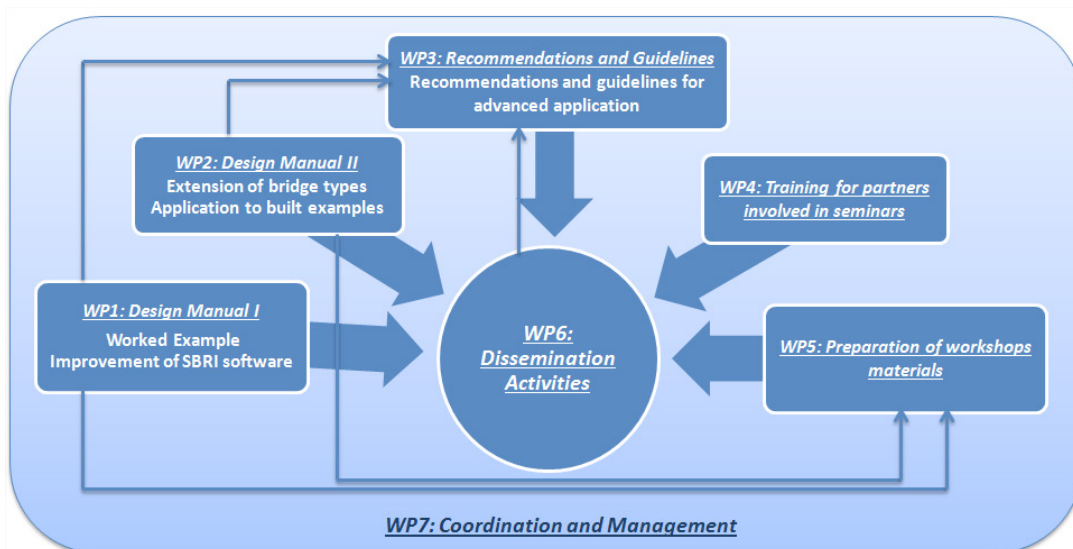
WP3: Recommendations and Guidelines
Recommendations and guidelines for advanced application

WP2: Design Manual II
Extension of bridge types
Application to built examples

WP4: Training for partners involved in seminars

WP1: Design Manual I
Worked Example
Improvement of SBRI software

WP6: Dissemination Activities

WP5: Preparation of workshops materials

WP7: Coordination and Management